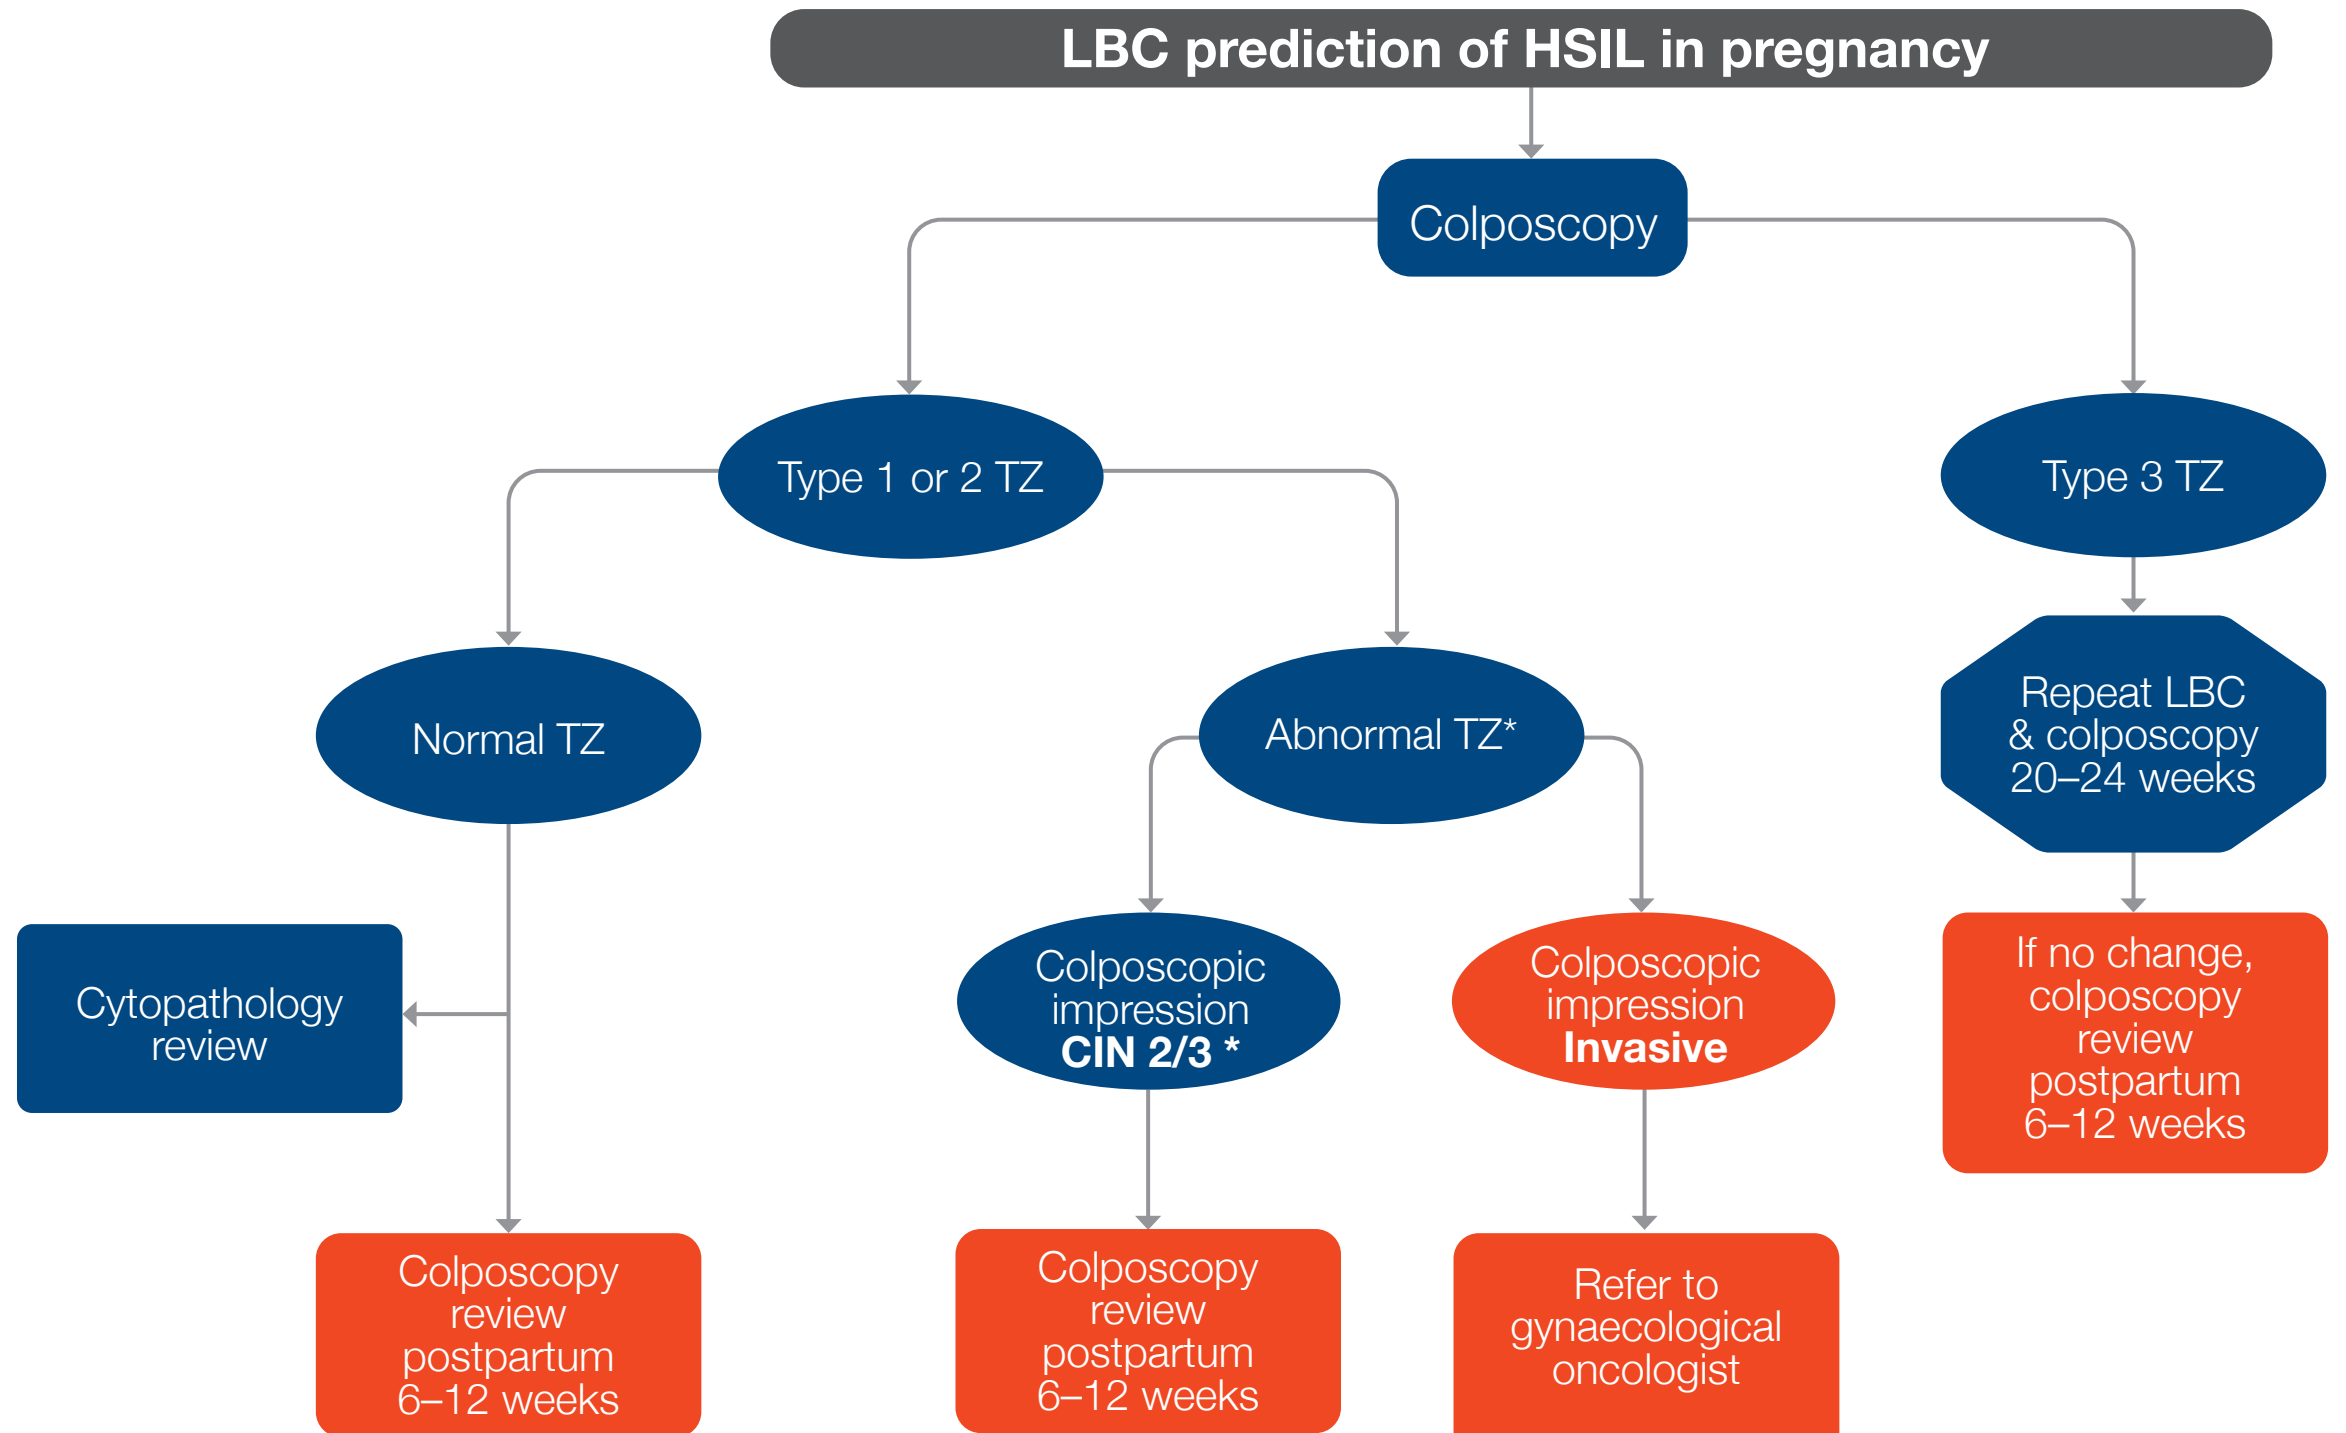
LBC prediction of HSIL in pregnancy

Colposcopy

Type 1 or 2 TZ

Type 3 TZ

Normal TZ

Abnormal TZ*

Repeat LBC & colposcopy 20–24 weeks

Cytopathology review

Colposcopic impression **CIN 2/3 ***

Colposcopic impression **Invasive**

If no change, colposcopy review postpartum 6–12 weeks

Colposcopy review postpartum 6–12 weeks

Colposcopy review postpartum 6–12 weeks

Refer to gynaecological oncologist